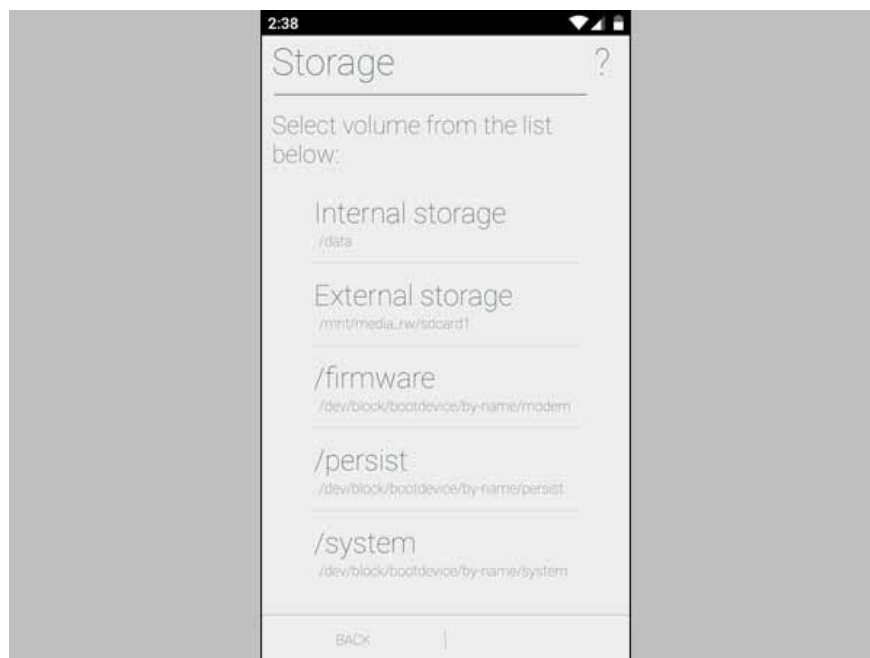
2:38

Storage ?

Select volume from the list below:

Internal storage
/data

External storage
/mnt/media_rw/sdcard1

/firmware
/dev/block/bootdevice/by-name/modem

/persist
/dev/block/bootdevice/by-name/persist

/system
/dev/block/bootdevice/by-name/system

BACK